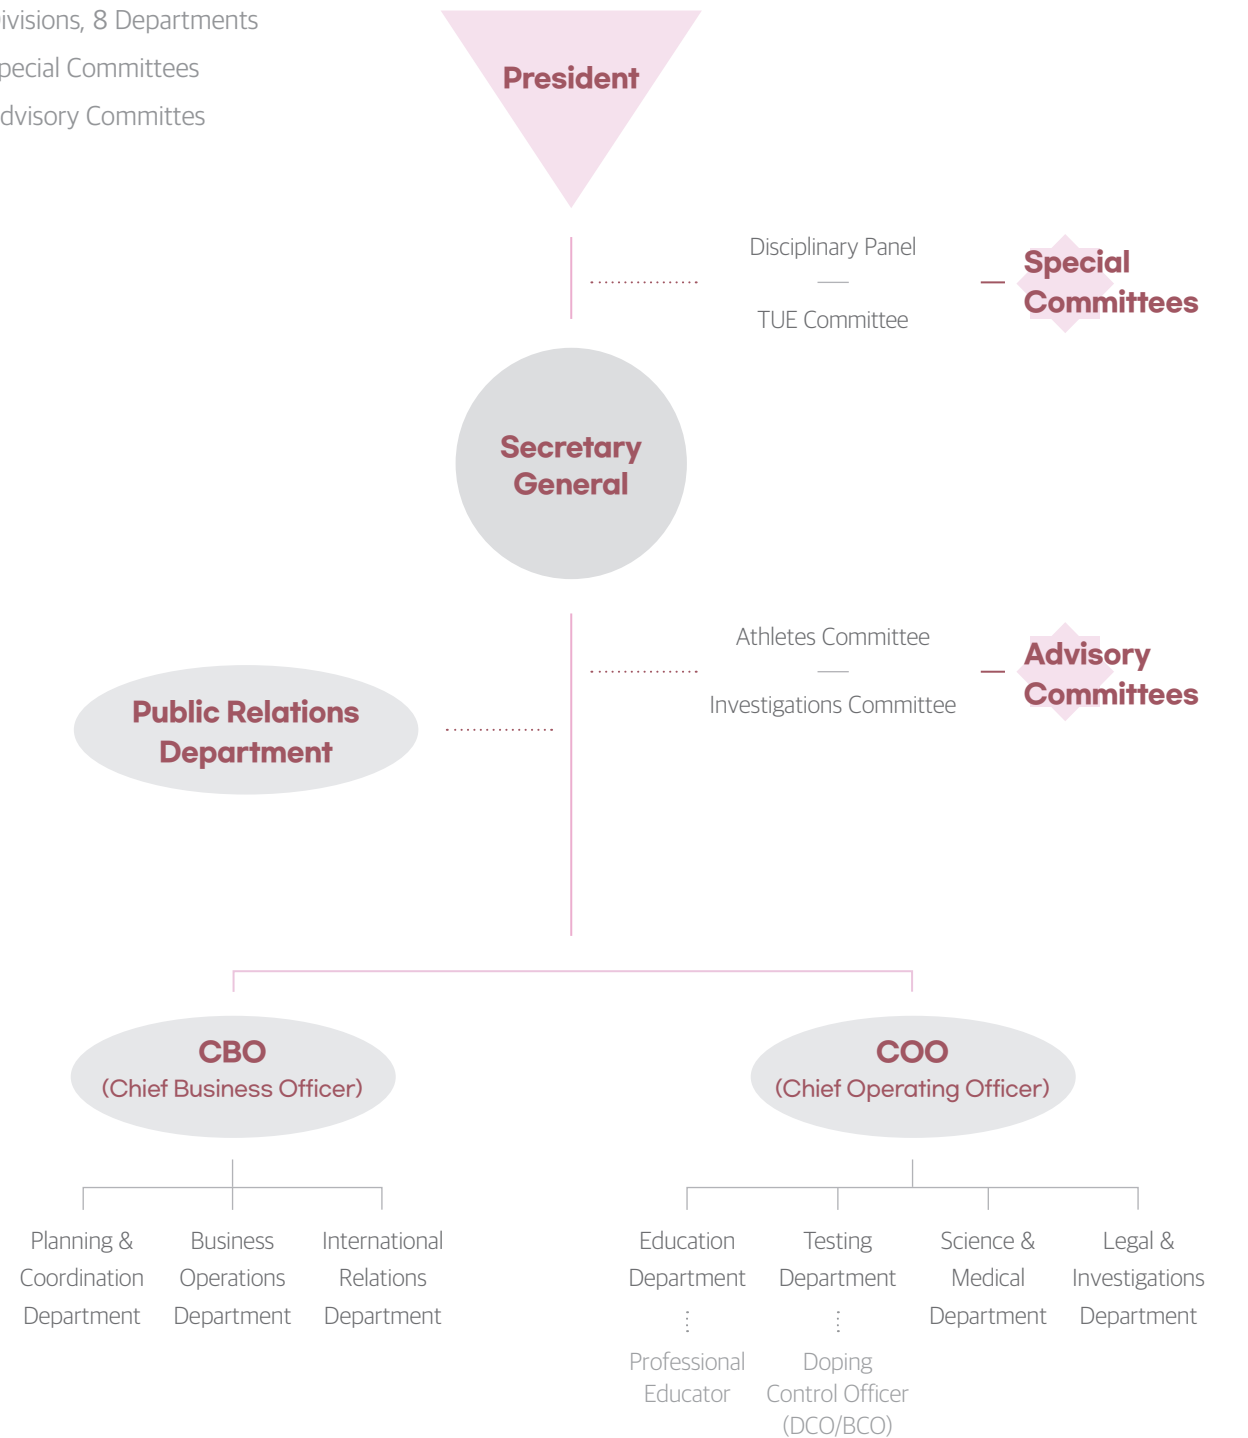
ivisions, 8 Departments
pecial Committees
dvisory Committes

President

Disciplinary Panel
TUE Committee

Special Committees

Secretary General

Athletes Committee
Investigations Committee

Advisory Committees

Public Relations Department

CBO
(Chief Business Officer)

COO
(Chief Operating Officer)

Planning & Coordination Department

Business Operations Department

International Relations Department

Education Department

Professional Educator

Testing Department

Doping Control Officer (DCO/BCO)

Science & Medical Department

Legal & Investigations Department